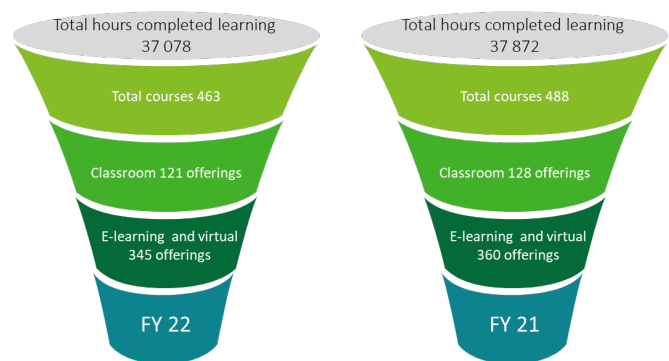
Total hours completed learning
37 078

Total courses 463

Classroom 121 offerings

E-learning and virtual
345 offerings

FY 22

Total hours completed learning
37 872

Total courses 488

Classroom 128 offerings

E-learning and virtual
360 offerings

FY 21